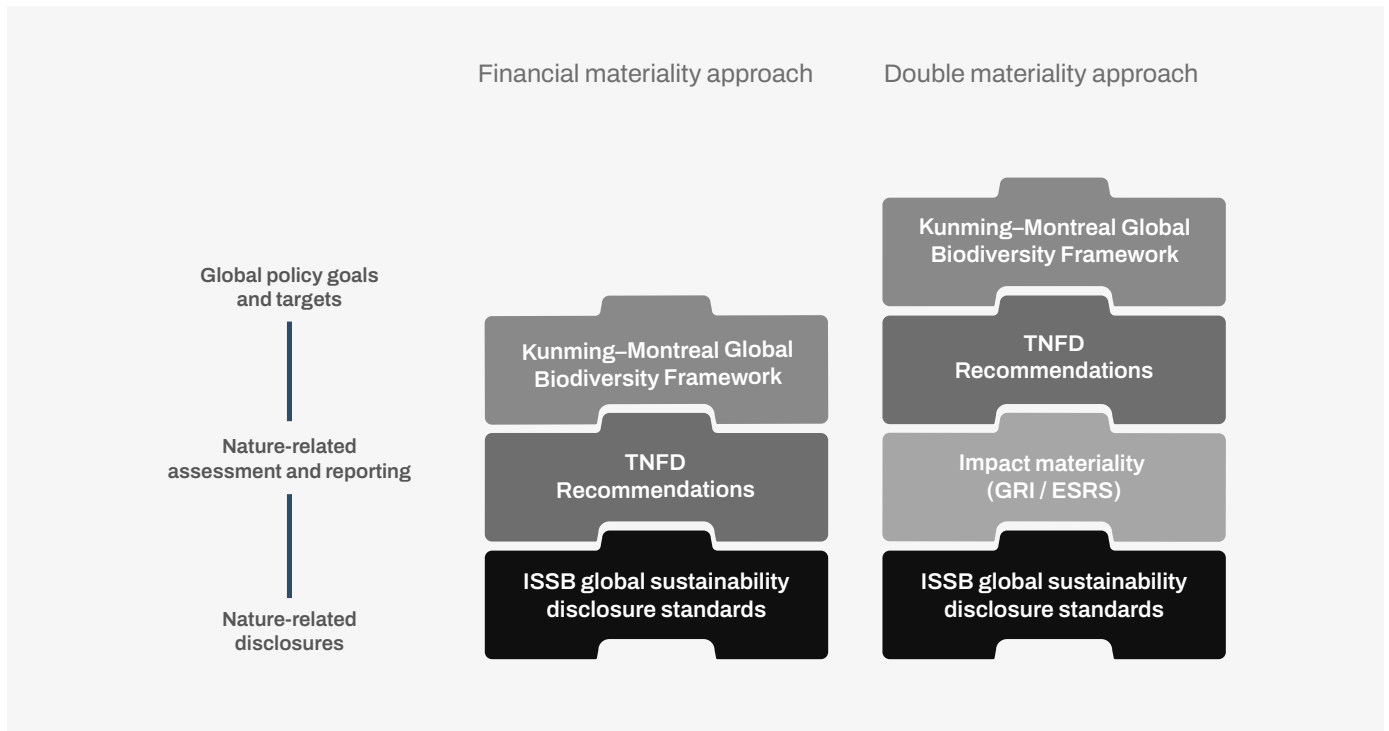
Financial materiality approach

Double materiality approach

Global policy goals and targets

Nature-related assessment and reporting

Nature-related disclosures

Kunming–Montreal Global Biodiversity Framework

TNFD Recommendations

ISSB global sustainability disclosure standards

Kunming–Montreal Global Biodiversity Framework

TNFD Recommendations

Impact materiality (GRI / ESRS)

ISSB global sustainability disclosure standards